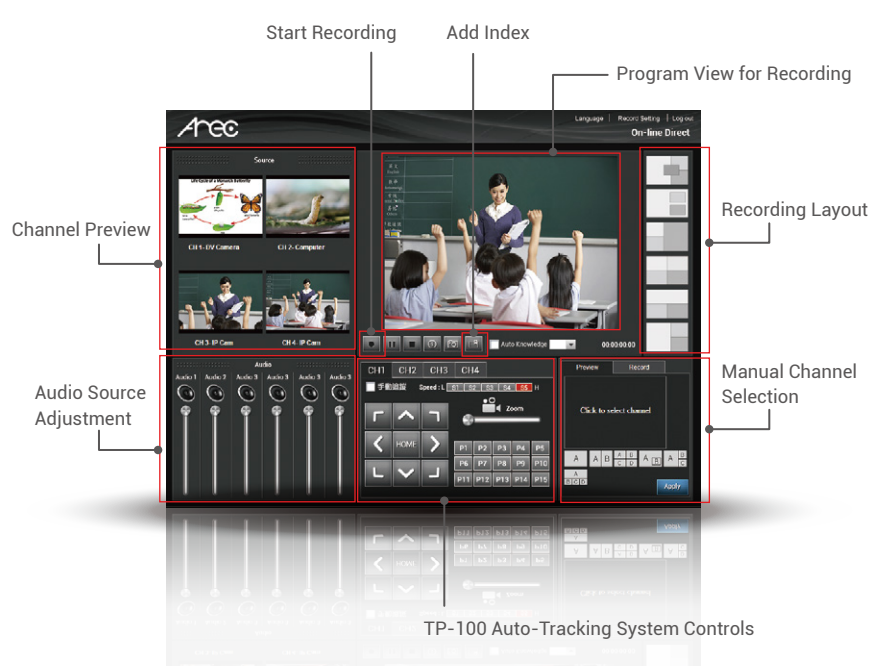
Start Recording

Add Index

Program View for Recording

AVer

Language | Record Setting | Log out

On-line Direct

Channel Preview

Source

Life Cycle of a Monarch Butterfly

CH 1- DV Camera

CH 2- Computer

CH 3- IP Cam

CH 4- IP Cam

Recording Layout

Auto Knowledge

00:00:00:00

Audio Source Adjustment

Audio

Audio 1 Audio 2 Audio 3 Audio 3 Audio 3 Audio 3

CH1 CH2 CH3 CH4

手動追蹤

Speed : L S1 S2 S3 S4 S5 H

Zoom

HOME

P1 P2 P3 P4 P5

P6 P7 P8 P9 P10

P11 P12 P13 P14 P15

Manual Channel Selection

Preview Record

Click to select channel

A A B A B C D A B A B C A B C D

Apply

TP-100 Auto-Tracking System Controls